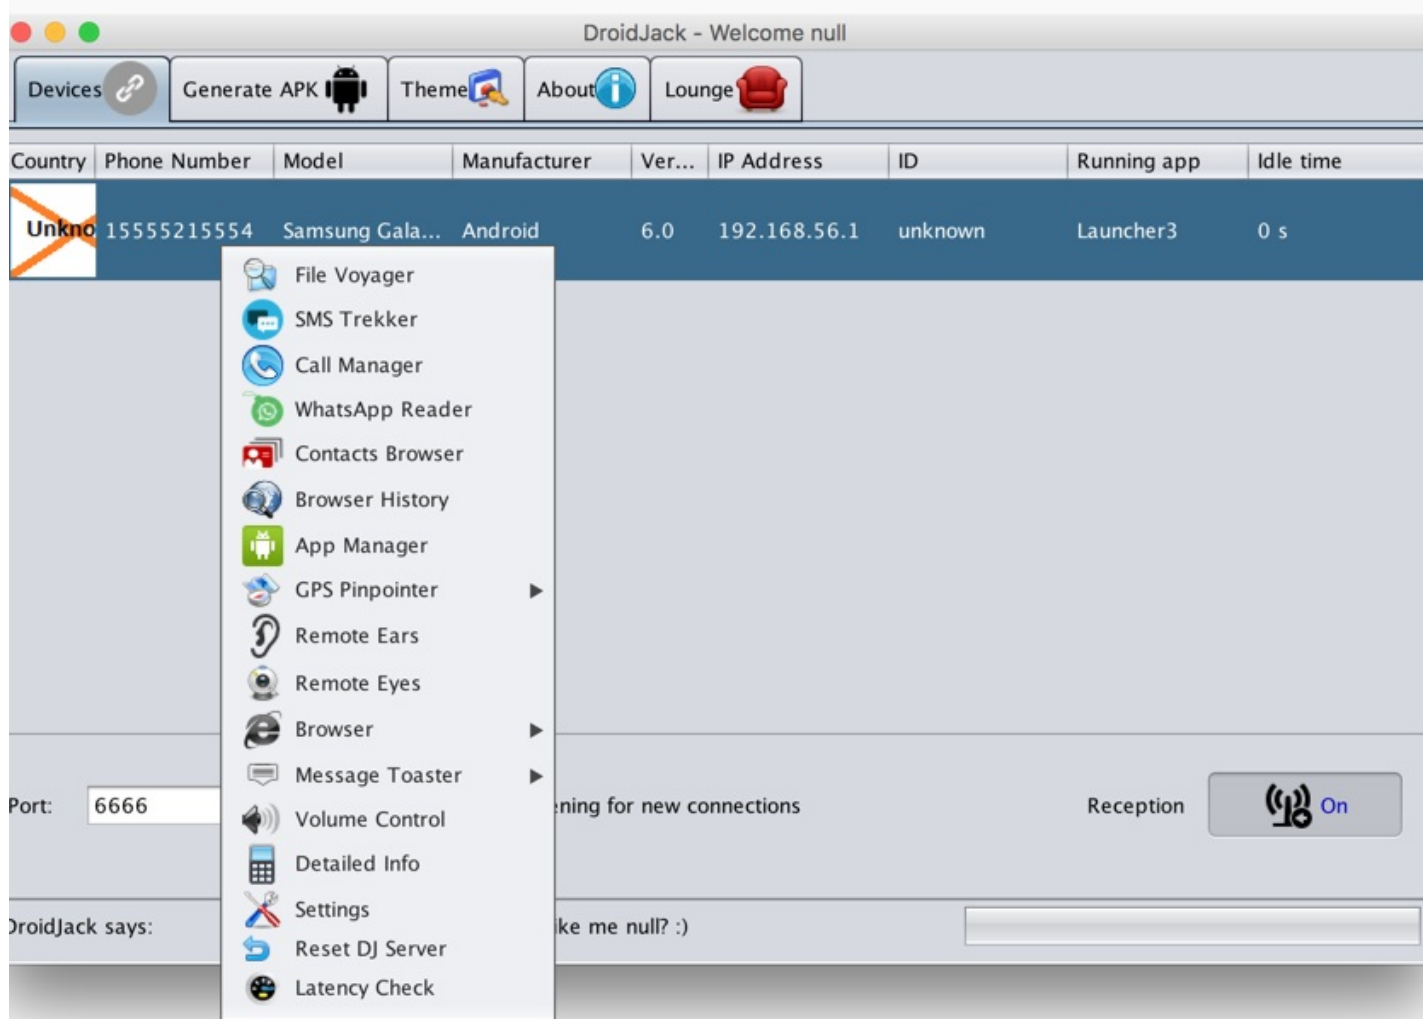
DroidJack - Welcome null

Devices | Generate APK | Theme | About | Lounge

| Country | Phone Number | Model | Manufacturer | Ver... | IP Address | ID | Running app | Idle time |
|---|---|---|---|---|---|---|---|---|
| Unkno | 15555215554 | Samsung Gala... | Android | 6.0 | 192.168.56.1 | unknown | Launcher3 | 0 s |

File Voyager
SMS Trekker
Call Manager
WhatsApp Reader
Contacts Browser
Browser History
App Manager
GPS Pinpointer
Remote Ears
Remote Eyes
Browser
Message Toaster
Volume Control
Detailed Info
Settings
Reset DJ Server
Latency Check

Port: 6666

ning for new connections

Reception

On

roidJack says:

ke me null? :)